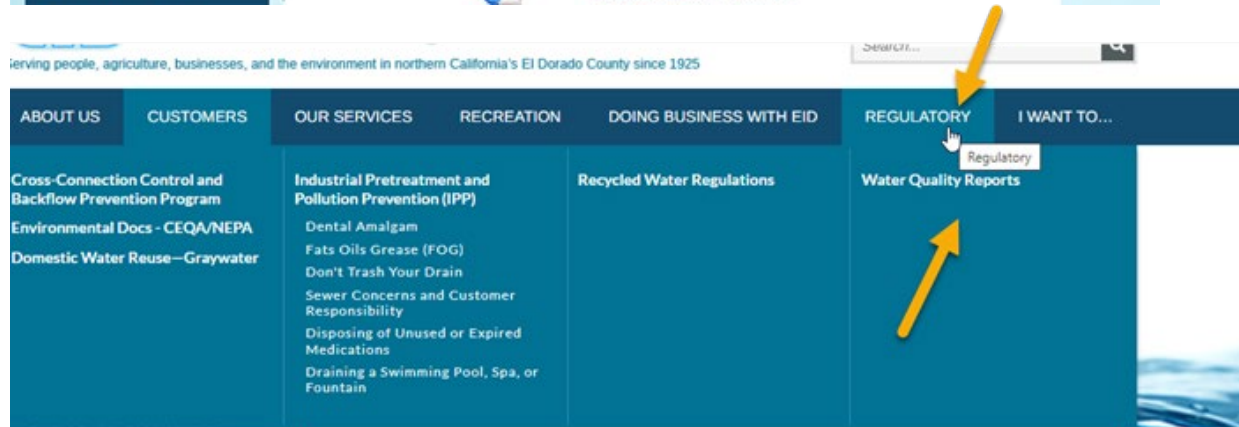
erving people, agriculture, businesses, and the environment in northern California's El Dorado County since 1925

Search...

ABOUT US | CUSTOMERS | OUR SERVICES | RECREATION | DOING BUSINESS WITH EID | REGULATORY | I WANT TO...

Regulatory

Cross-Connection Control and Backflow Prevention Program

Environmental Docs - CEQA/NEPA

Domestic Water Reuse—Graywater

Industrial Pretreatment and Pollution Prevention (IPP)

Dental Amalgam

Fats Oils Grease (FOG)

Don't Trash Your Drain

Sewer Concerns and Customer Responsibility

Disposing of Unused or Expired Medications

Draining a Swimming Pool, Spa, or Fountain

Recycled Water Regulations

Water Quality Reports